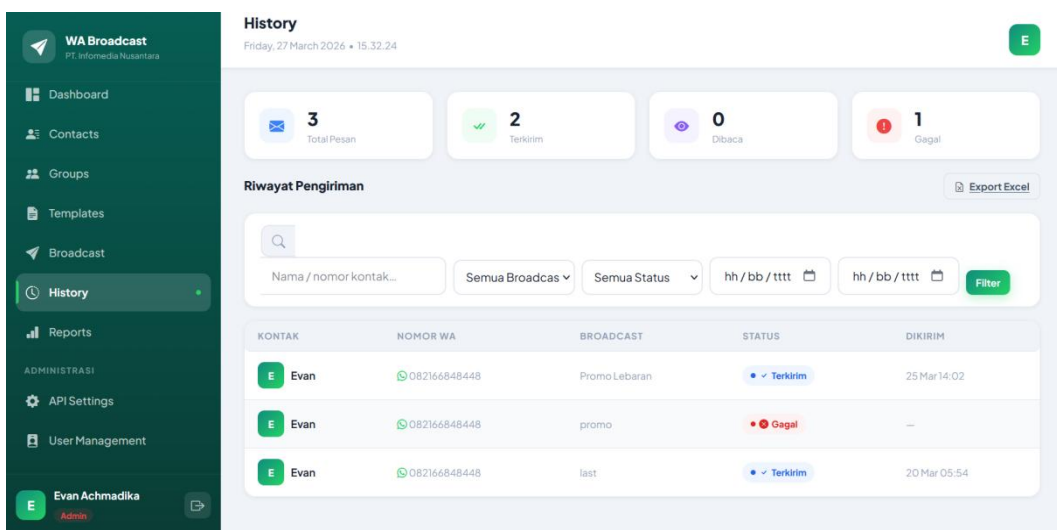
WA Broadcast
PT. Infomedia Nusantara

Dashboard
Contacts
Groups
Templates
Broadcast
History
Reports

ADMINISTRASI
API Settings
User Management

E
Evan Achmadika
Admin

History
Friday, 27 March 2026 • 15.32.24

E

3
Total Pesan

2
Terkirim

0
Dibaca

1
Gagal

Riwayat Pengiriman

Export Excel

Nama / nomor kontak...
Semua Broadcas
Semua Status
hh / bb / tttt
hh / bb / tttt
Filter

| KONTAK | NOMOR WA | BROADCAST | STATUS | DIKIRIM |
|---|---|---|---|---|
| E Evan | 082166848448 | Promo Lebaran | • ✓ Terkirim | 25 Mar 14:02 |
| E Evan | 082166848448 | promo | • Gagal | — |
| E Evan | 082166848448 | last | • ✓ Terkirim | 20 Mar 05:54 |